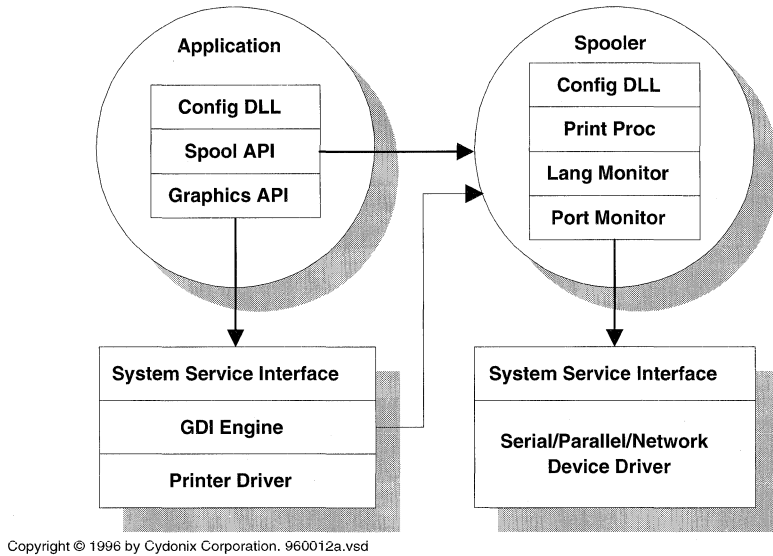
Application

Config DLL

Spool API

Graphics API

Spooler

Config DLL

Print Proc

Lang Monitor

Port Monitor

System Service Interface

GDI Engine

Printer Driver

System Service Interface

Serial/Parallel/Network Device Driver

Copyright © 1996 by Cydonix Corporation. 960012a.vsd